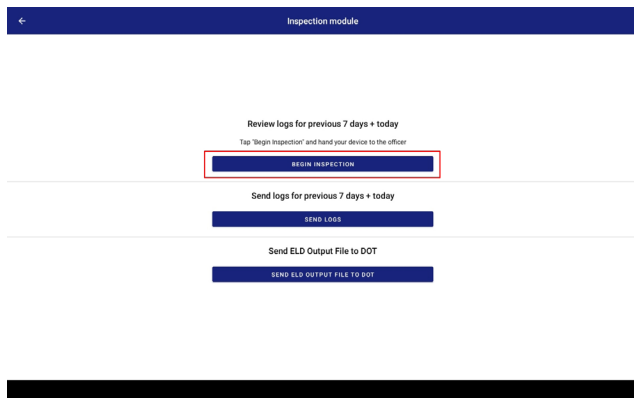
←
Inspection module

Review logs for previous 7 days + today

Tap 'Begin Inspection' and hand your device to the officer

BEGIN INSPECTION

Send logs for previous 7 days + today

SEND LOGS

Send ELD Output File to DOT

SEND ELD OUTPUT FILE TO DOT